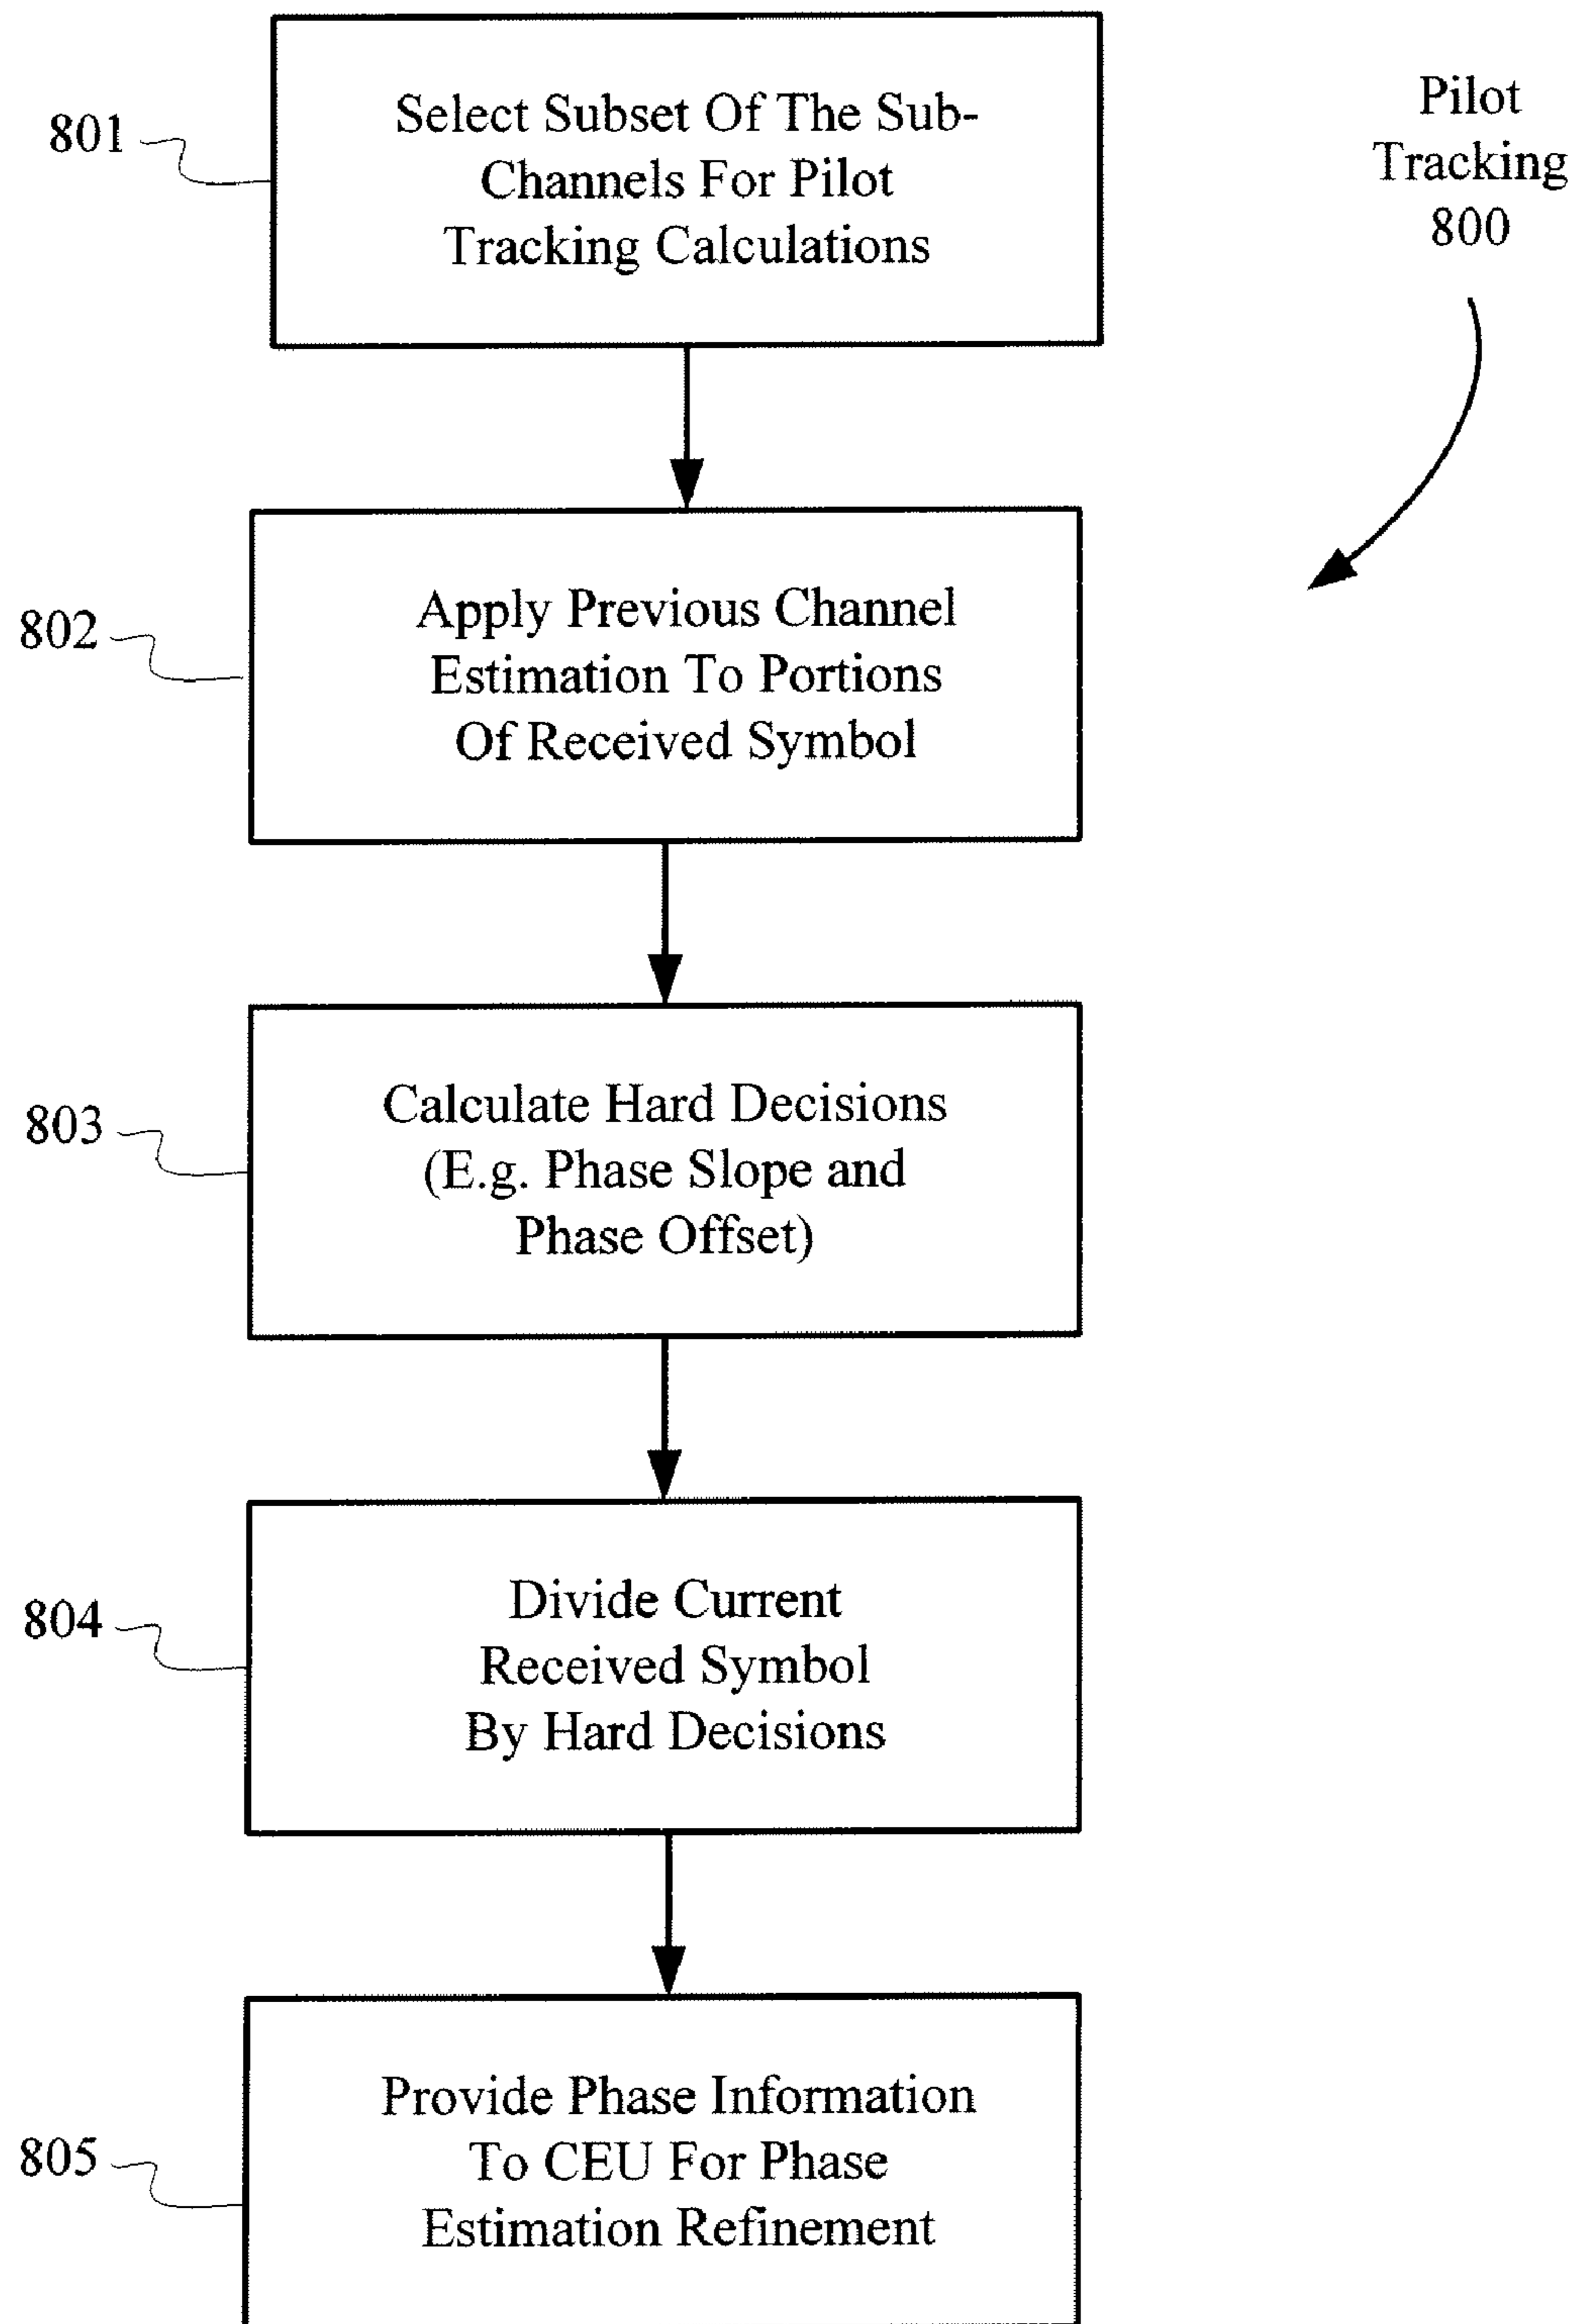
801

Select Subset Of The Sub-Channels For Pilot Tracking Calculations

Pilot Tracking 800

802

Apply Previous Channel Estimation To Portions Of Received Symbol

803

Calculate Hard Decisions (E.g. Phase Slope and Phase Offset)

804

Divide Current Received Symbol By Hard Decisions

805

Provide Phase Information To CEU For Phase Estimation Refinement